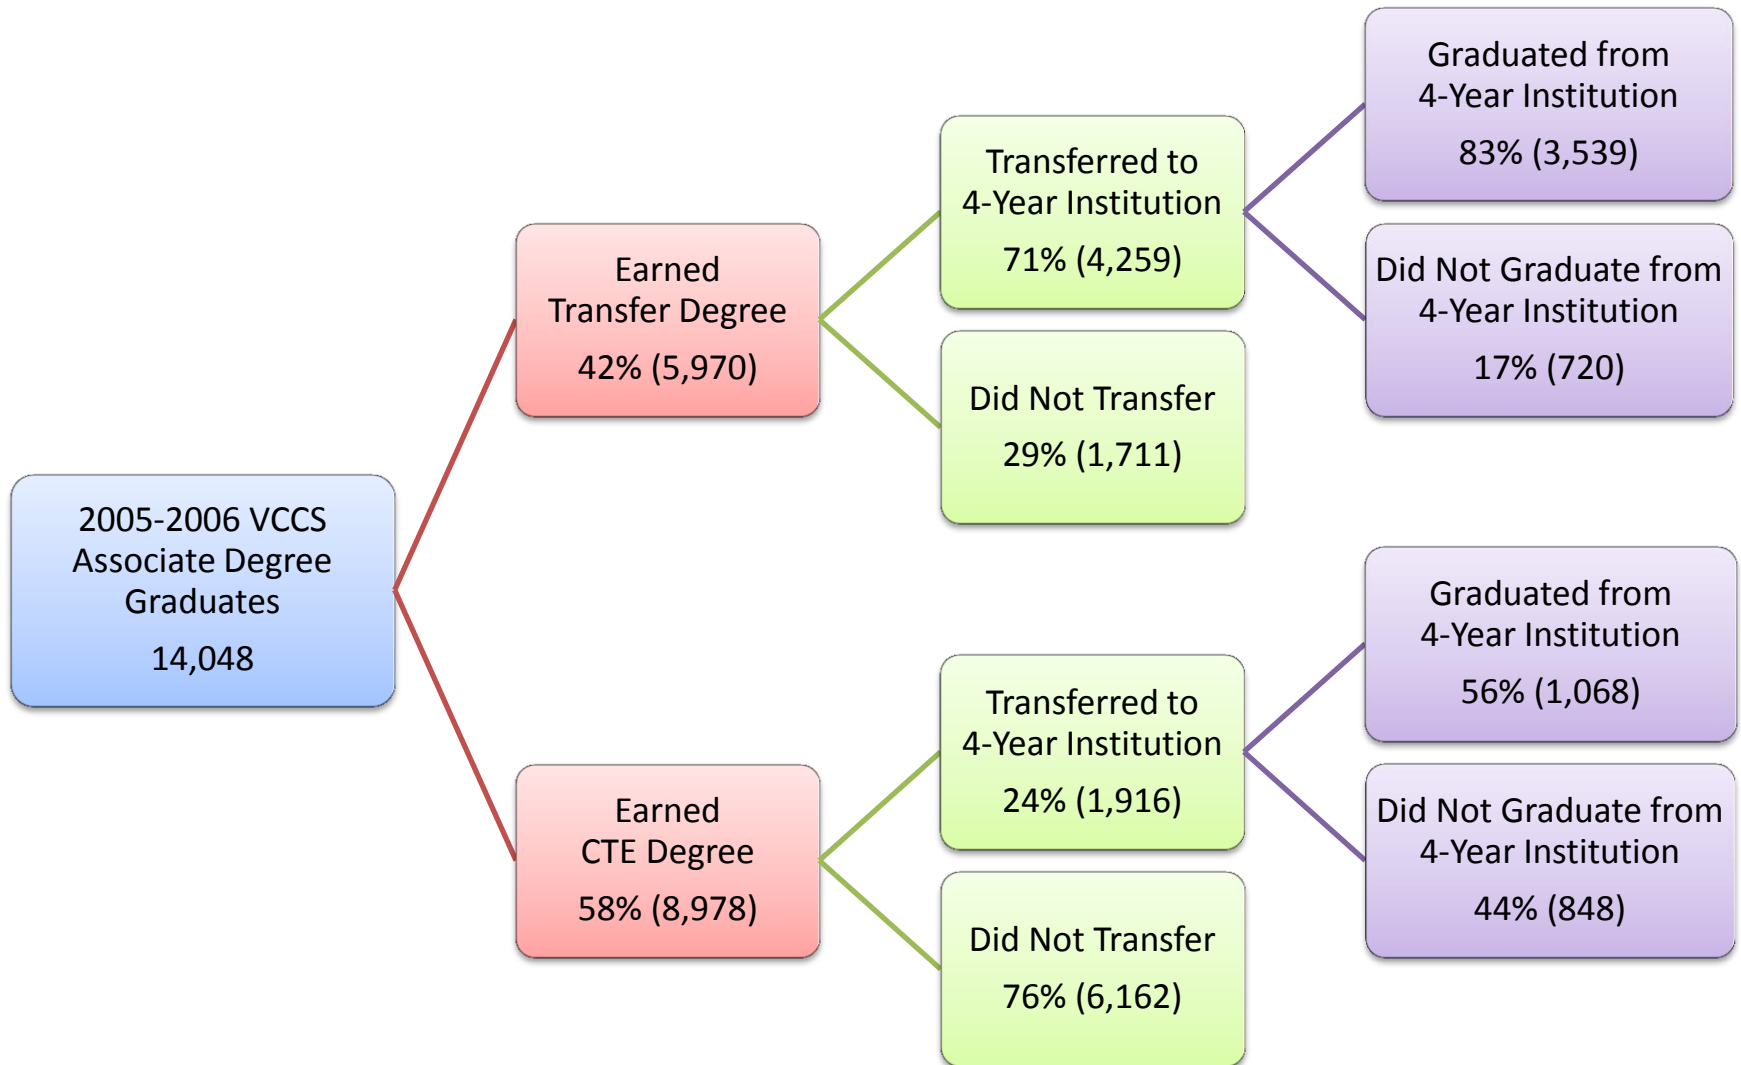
2005-2006 VCCS Associate Degree Graduates
14,048

Earned Transfer Degree
42% (5,970)

Transferred to 4-Year Institution
71% (4,259)

Graduated from 4-Year Institution
83% (3,539)

Did Not Graduate from 4-Year Institution
17% (720)

Did Not Transfer
29% (1,711)

Earned CTE Degree
58% (8,978)

Transferred to 4-Year Institution
24% (1,916)

Graduated from 4-Year Institution
56% (1,068)

Did Not Graduate from 4-Year Institution
44% (848)

Did Not Transfer
76% (6,162)